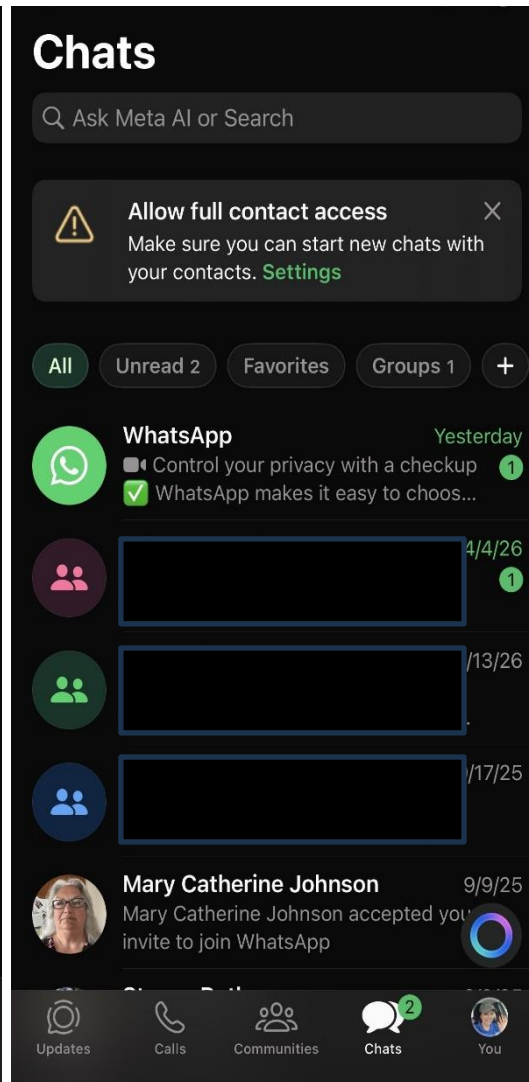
Chats

Ask Meta AI or Search

Allow full contact access
Make sure you can start new chats with your contacts. Settings

All
Unread 2
Favorites
Groups 1
+

WhatsApp
Yesterday
Control your privacy with a checkup
1
✅ WhatsApp makes it easy to choos...

4/4/26
1

/13/26

/17/25

Mary Catherine Johnson
9/9/25
Mary Catherine Johnson accepted you invite to join WhatsApp

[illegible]

Updates
Calls
Communities
2
Chats
You